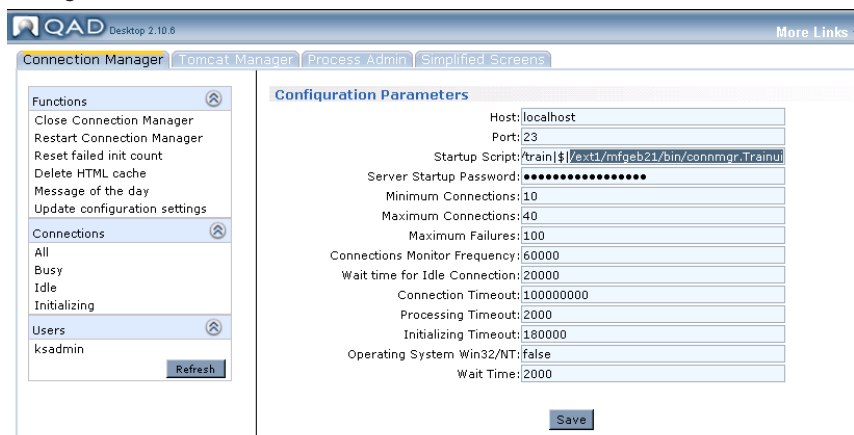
QAD Desktop 2.10.6

More Links

Connection Manager | Tomcat Manager | Process Admin | Simplified Screens

Functions
Close Connection Manager
Restart Connection Manager
Reset failed init count
Delete HTML cache
Message of the day
Update configuration settings

Connections
All
Busy
Idle
Initializing

Users
ksadmin

Refresh

Configuration Parameters

Host: localhost
Port: 23
Startup Script: /train|$|/ext1/mfgeb21/bin/connmgr.Trainii
Server Startup Password: ●●●●●●●●●●●●●●●●
Minimum Connections: 10
Maximum Connections: 40
Maximum Failures: 100
Connections Monitor Frequency: 60000
Wait time for Idle Connection: 20000
Connection Timeout: 100000000
Processing Timeout: 2000
Initializing Timeout: 180000
Operating System Win32/NT: false
Wait Time: 2000

Save